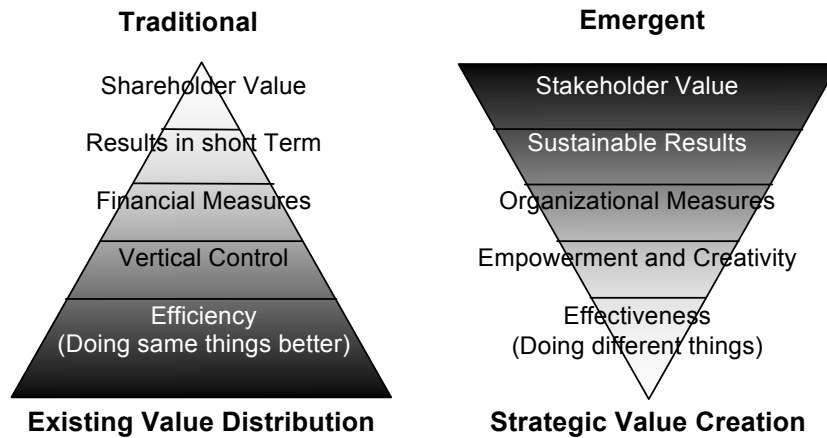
Traditional

Shareholder Value

Results in short Term

Financial Measures

Vertical Control

Efficiency
(Doing same things better)

Existing Value Distribution

Emergent

Stakeholder Value

Sustainable Results

Organizational Measures

Empowerment and Creativity

Effectiveness
(Doing different things)

Strategic Value Creation